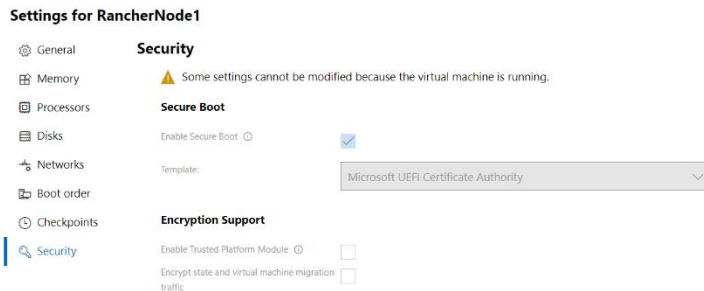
Settings for RancherNode1

General
Memory
Processors
Disks
Networks
Boot order
Checkpoints
Security

Security

Some settings cannot be modified because the virtual machine is running.

Secure Boot

Enable Secure Boot ⓘ

Template:

Microsoft UEFI Certificate Authority

Encryption Support

Enable Trusted Platform Module ⓘ

Encrypt state and virtual machine migration traffic